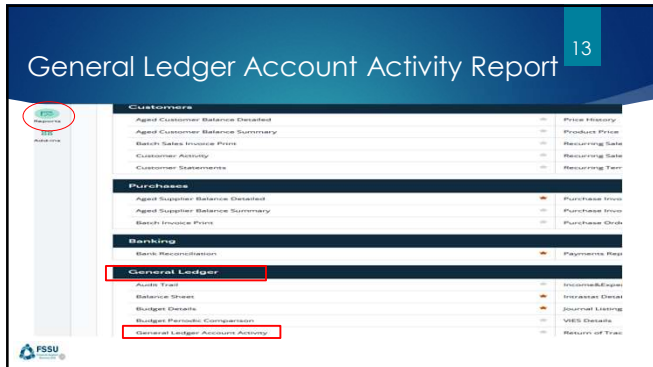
General Ledger Account Activity Report

13

Reports

Admins

Customers

Aged Customer Balance Detailed

Aged Customer Balance Summary

Batch Sales Invoice Print

Customer Activity

Customer Statements

Price History

Product Price

Recurring Sale

Recurring Sale

Recurring Tem

Purchases

Aged Supplier Balance Detailed

Aged Supplier Balance Summary

Batch Invoice Print

Purchase Invo

Purchase Invo

Purchase Orde

Banking

Bank Reconciliation

Payments Rep

General Ledger

Audit Trail

Balance Sheet

Budget Details

Budget Periodic Comparison

General Ledger Account Activity

Income&Expe

Intrastat Detai

Journal Listing

VIES Details

Return of Trac

FSSU